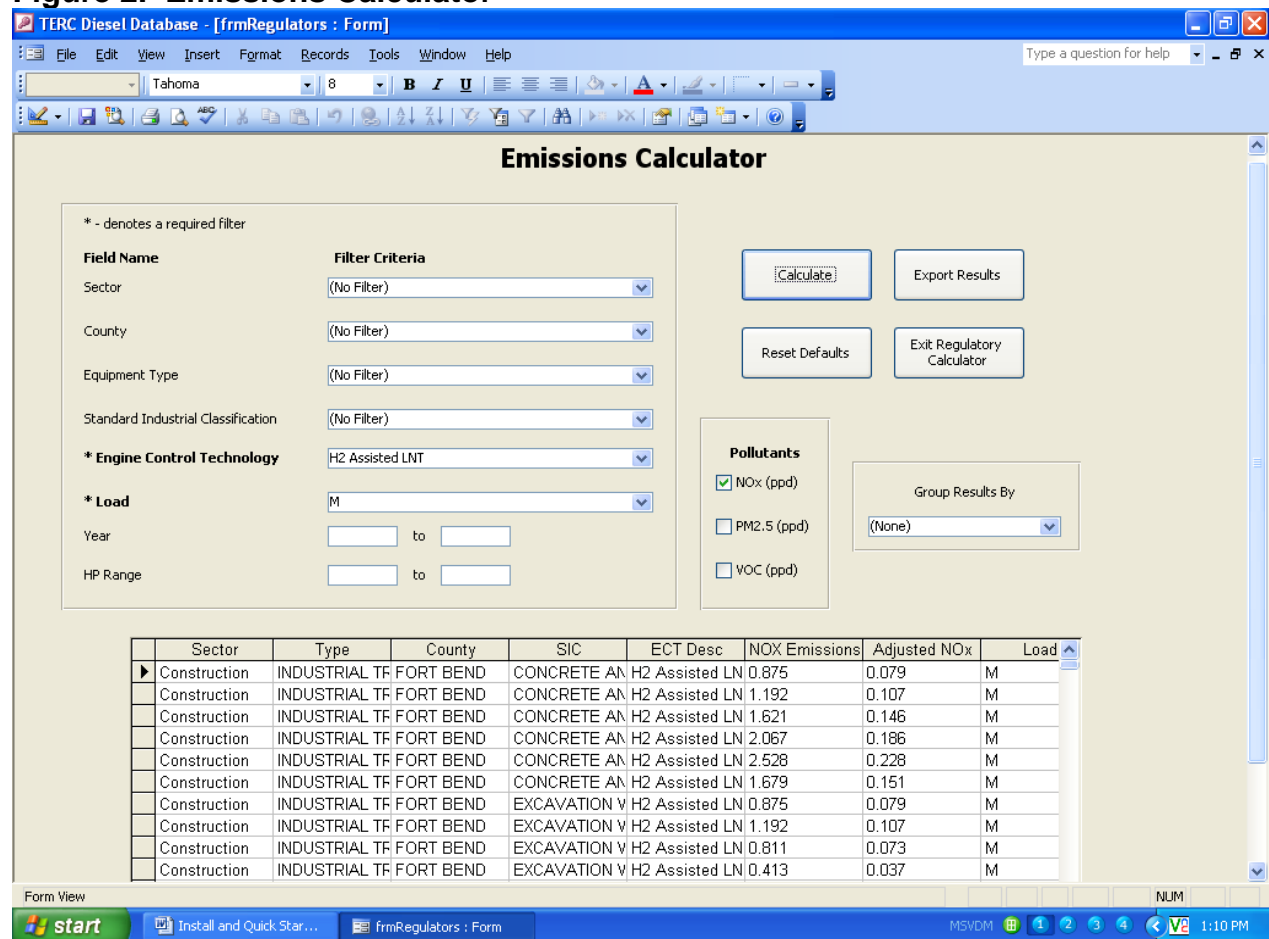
Figure 2. Emissions Calculator

TERC Diesel Database - [frmRegulators : Form]

File Edit View Insert Format Records Tools Window Help

Type a question for help

Tahoma 8 B I U

Emissions Calculator

* - denotes a required filter

Field Name Filter Criteria

Sector (No Filter)

County (No Filter)

Equipment Type (No Filter)

Standard Industrial Classification (No Filter)

* Engine Control Technology H2 Assisted LNT

* Load M

Year to

HP Range to

Calculate

Export Results

Reset Defaults

Exit Regulatory Calculator

Pollutants

NOx (ppd)

PM2.5 (ppd)

VOC (ppd)

Group Results By

(None)

| Sector | Type | County | SIC | ECT Desc | NOX Emissions | Adjusted NOx | Load |
|---|---|---|---|---|---|---|---|
| Construction | INDUSTRIAL TF | FORT BEND | CONCRETE AN | H2 Assisted LN | 0.875 | 0.079 | M |
| Construction | INDUSTRIAL TF | FORT BEND | CONCRETE AN | H2 Assisted LN | 1.192 | 0.107 | M |
| Construction | INDUSTRIAL TF | FORT BEND | CONCRETE AN | H2 Assisted LN | 1.621 | 0.146 | M |
| Construction | INDUSTRIAL TF | FORT BEND | CONCRETE AN | H2 Assisted LN | 2.067 | 0.186 | M |
| Construction | INDUSTRIAL TF | FORT BEND | CONCRETE AN | H2 Assisted LN | 2.528 | 0.228 | M |
| Construction | INDUSTRIAL TF | FORT BEND | CONCRETE AN | H2 Assisted LN | 1.679 | 0.151 | M |
| Construction | INDUSTRIAL TF | FORT BEND | EXCAVATION V | H2 Assisted LN | 0.875 | 0.079 | M |
| Construction | INDUSTRIAL TF | FORT BEND | EXCAVATION V | H2 Assisted LN | 1.192 | 0.107 | M |
| Construction | INDUSTRIAL TF | FORT BEND | EXCAVATION V | H2 Assisted LN | 0.811 | 0.073 | M |
| Construction | INDUSTRIAL TF | FORT BEND | EXCAVATION V | H2 Assisted LN | 0.413 | 0.037 | M |

Form View NUM

start Install and Quick Star... frmRegulators : Form MSVDM 1 2 3 4 1:10 PM